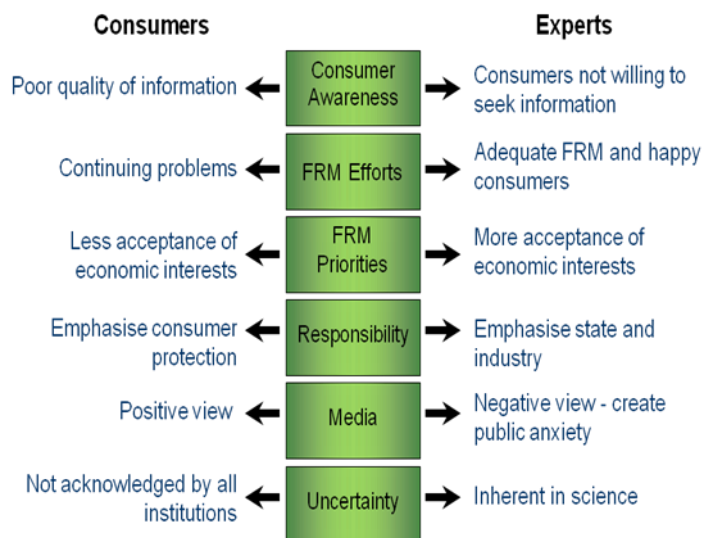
Consumers

Experts

Poor quality of information

Consumer Awareness

Consumers not willing to seek information

Continuing problems

FRM Efforts

Adequate FRM and happy consumers

Less acceptance of economic interests

FRM Priorities

More acceptance of economic interests

Emphasise consumer protection

Responsibility

Emphasise state and industry

Positive view

Media

Negative view - create public anxiety

Not acknowledged by all institutions

Uncertainty

Inherent in science